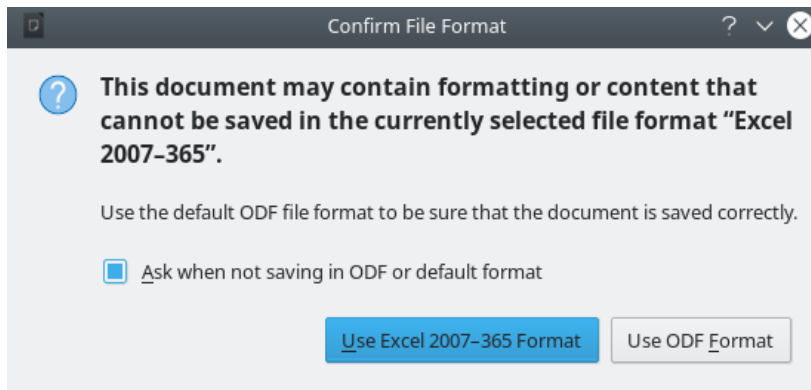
Confirm File Format

?

This document may contain formatting or content that cannot be saved in the currently selected file format “Excel 2007–365”.

Use the default ODF file format to be sure that the document is saved correctly.

Ask when not saving in ODF or default format

Use Excel 2007–365 Format

Use ODF Format